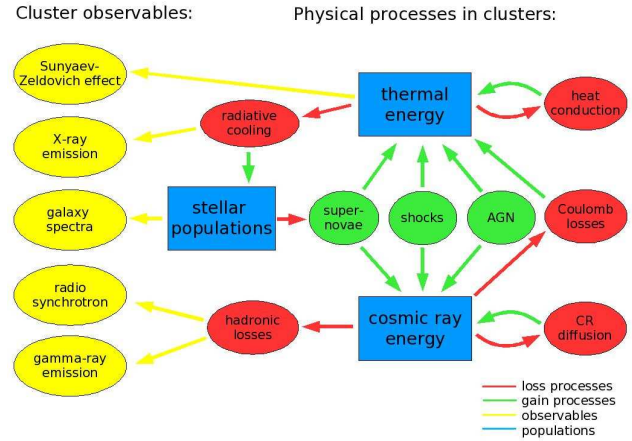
Cluster observables:

Physical processes in clusters:

Sunyaev-Zeldovich effect

X-ray emission

galaxy spectra

radio synchrotron

gamma-ray emission

radiative cooling

thermal energy

heat conduction

stellar populations

super-novae

shocks

AGN

Coulomb losses

hadronic losses

cosmic ray energy

CR diffusion

loss processes
gain processes
observables
populations